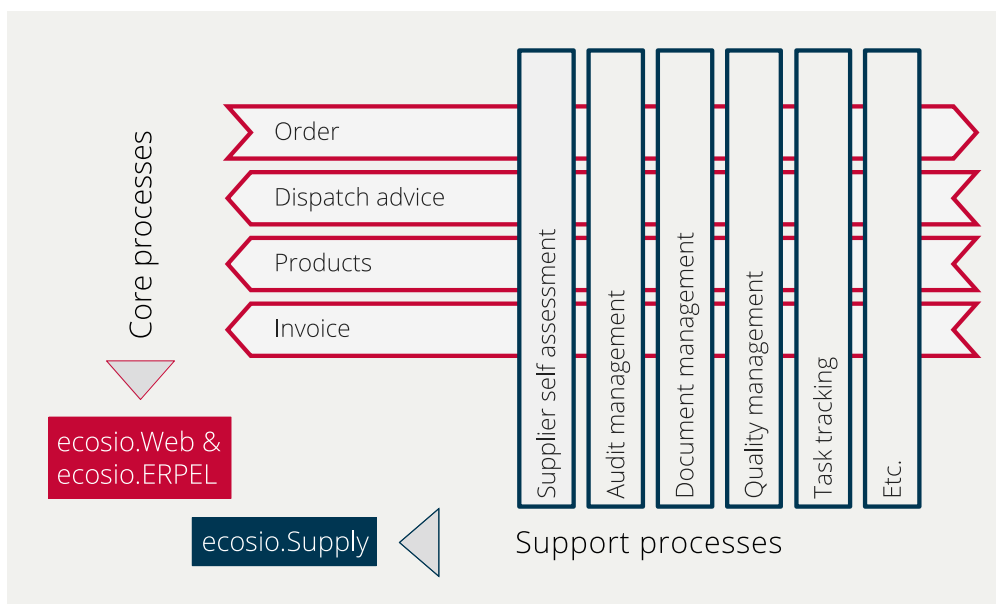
Core processes

Order

Dispatch advice

Products

Invoice

Supplier self assessment

Audit management

Document management

Quality management

Task tracking

Etc.

ecosio.Web & ecosio.ERPEL

ecosio.Supply

Support processes